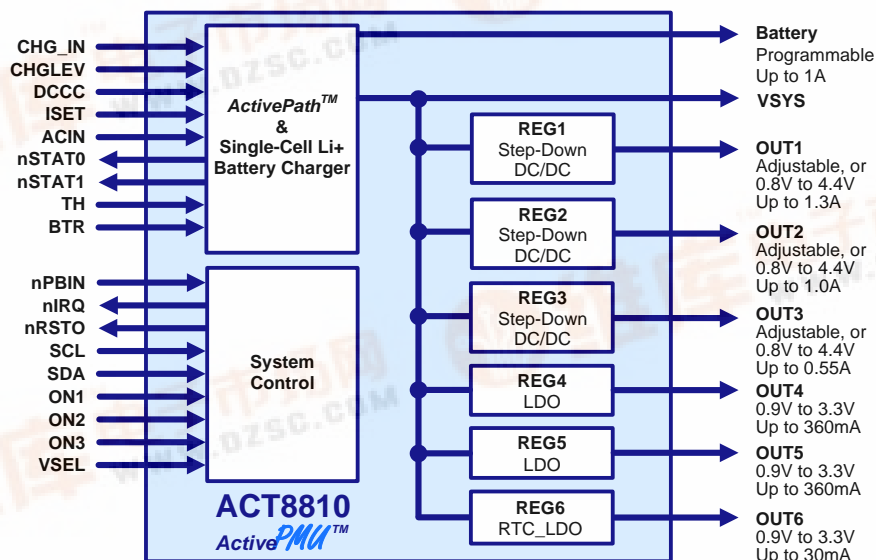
CHG_IN
CHGLEV
DCCC
ISET
ACIN
nSTAT0
nSTAT1
TH
BTR

*ActivePath*$^{TM}$
&
Single-Cell Li+
Battery Charger

nPBIN
nIRQ
nRSTO
SCL
SDA
ON1
ON2
ON3
VSEL

System
Control

ACT8810
ActivePMU$^{TM}$

REG1
Step-Down
DC/DC

REG2
Step-Down
DC/DC

REG3
Step-Down
DC/DC

REG4
LDO

REG5
LDO

REG6
RTC_LDO

Battery
Programmable
Up to 1A

VSYS

OUT1
Adjustable, or
0.8V to 4.4V
Up to 1.3A

OUT2
Adjustable, or
0.8V to 4.4V
Up to 1.0A

OUT3
Adjustable, or
0.8V to 4.4V
Up to 0.55A

OUT4
0.9V to 3.3V
Up to 360mA

OUT5
0.9V to 3.3V
Up to 360mA

OUT6
0.9V to 3.3V
Up to 30mA

www.dzsc.com